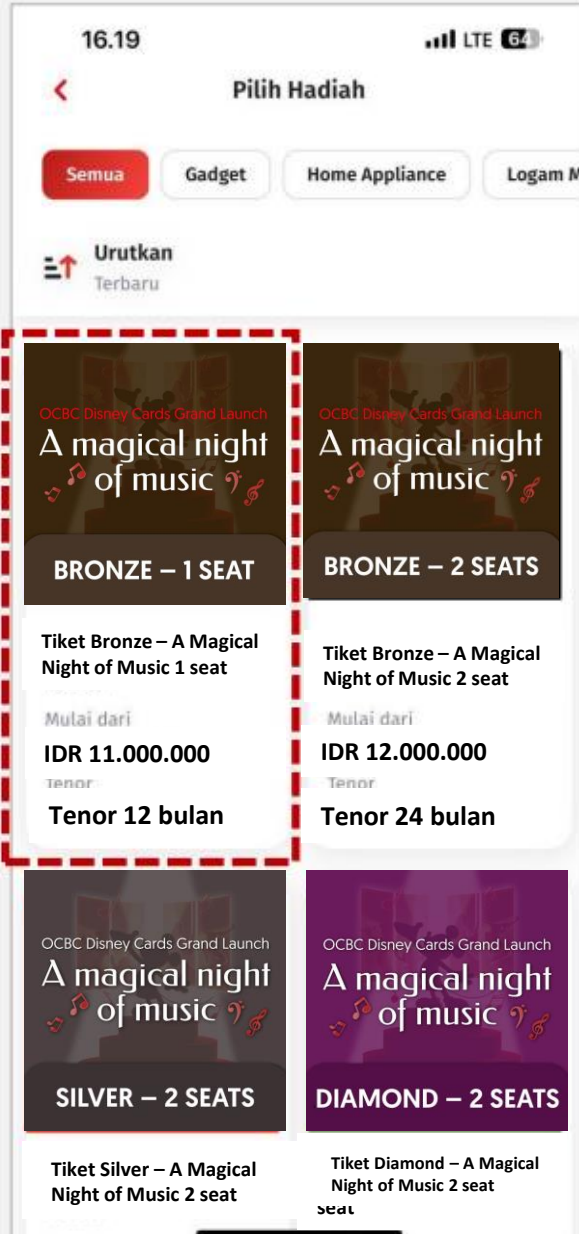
16.19

LTE 64

Pilih Hadiah

Semua

Gadget

Home Appliance

Logam M

Urutkan

Terbaru

OCBC Disney Cards Grand Launch

A magical night of music

BRONZE – 1 SEAT

Tiket Bronze – A Magical Night of Music 1 seat

Mulai dari

IDR 11.000.000

Tenor

Tenor 12 bulan

OCBC Disney Cards Grand Launch

A magical night of music

BRONZE – 2 SEATS

Tiket Bronze – A Magical Night of Music 2 seat

Mulai dari

IDR 12.000.000

Tenor

Tenor 24 bulan

OCBC Disney Cards Grand Launch

A magical night of music

SILVER – 2 SEATS

Tiket Silver – A Magical Night of Music 2 seat

OCBC Disney Cards Grand Launch

A magical night of music

DIAMOND – 2 SEATS

Tiket Diamond – A Magical Night of Music 2 seat

seat